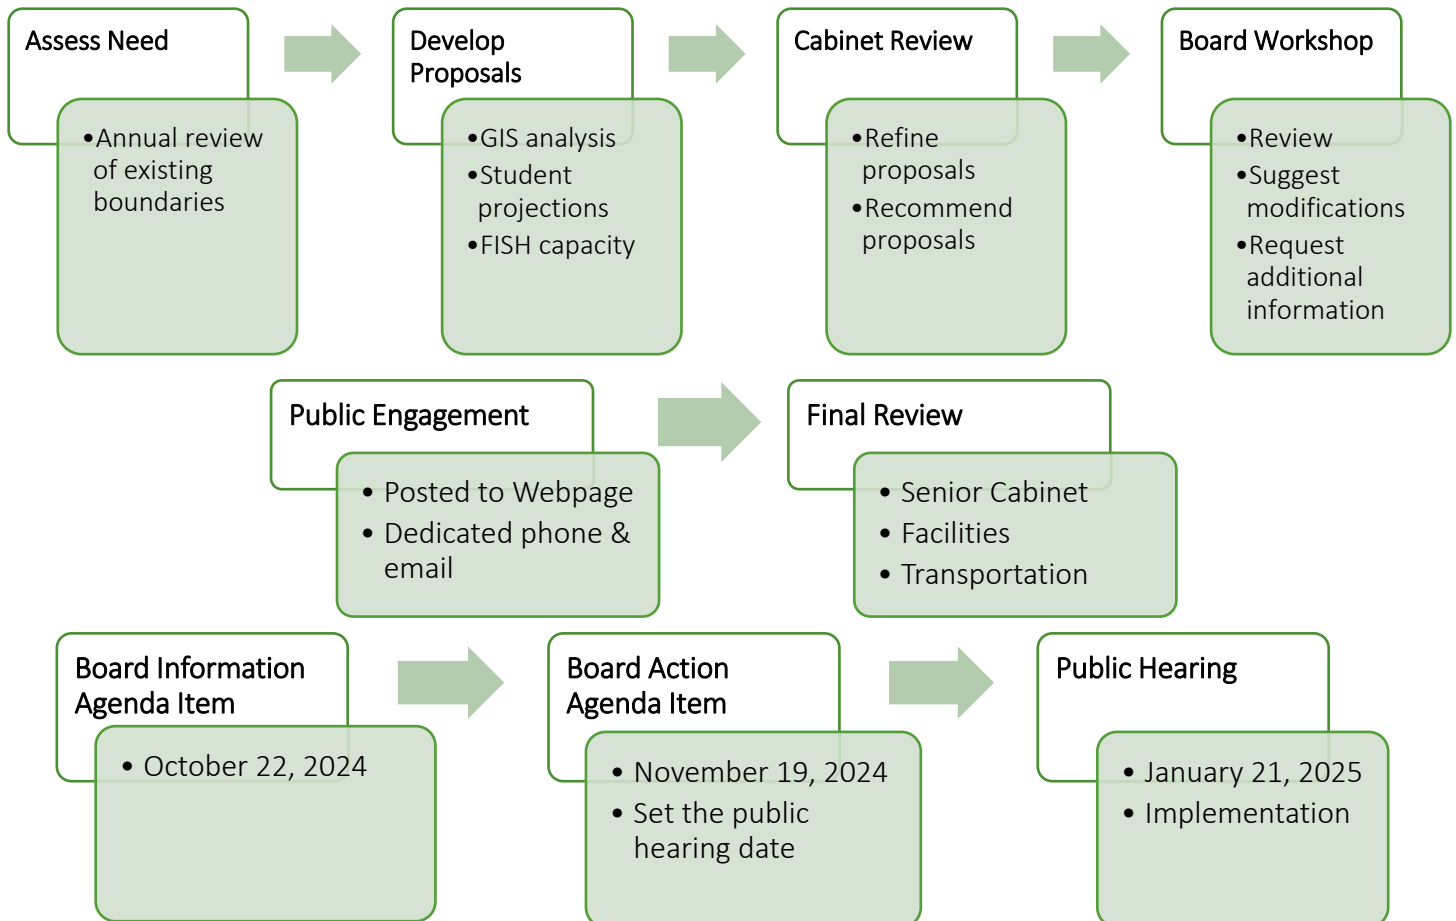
Assess Need

• Annual review of existing boundaries

Develop Proposals

• GIS analysis
• Student projections
• FISH capacity

Cabinet Review

• Refine proposals
• Recommend proposals

Board Workshop

• Review
• Suggest modifications
• Request additional information

Public Engagement

• Posted to Webpage
• Dedicated phone & email

Final Review

• Senior Cabinet
• Facilities
• Transportation

Board Information Agenda Item

• October 22, 2024

Board Action Agenda Item

• November 19, 2024
• Set the public hearing date

Public Hearing

• January 21, 2025
• Implementation